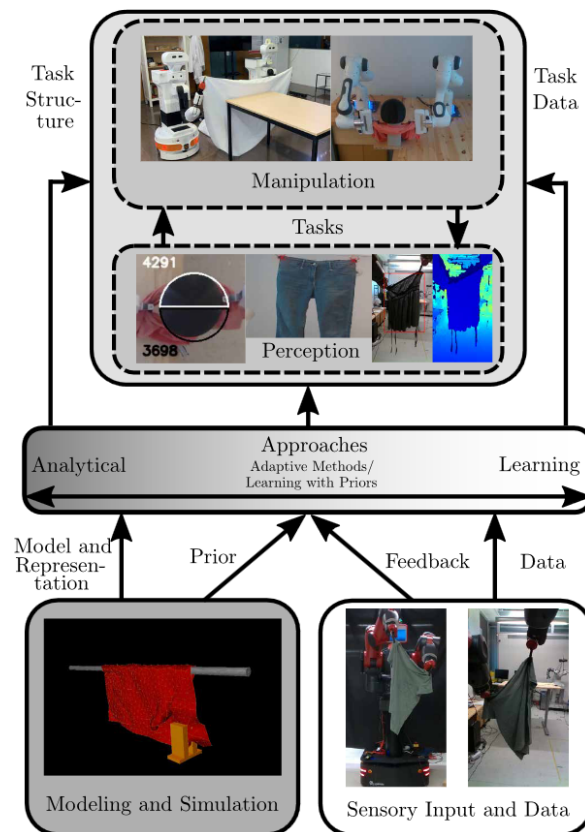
Task Structure

Task Data

Manipulation

Tasks

4291

3698

Perception

Approaches

Analytical

Adaptive Methods/ Learning with Priors

Learning

Model and Representation

Prior

Feedback

Data

Modeling and Simulation

Sensory Input and Data